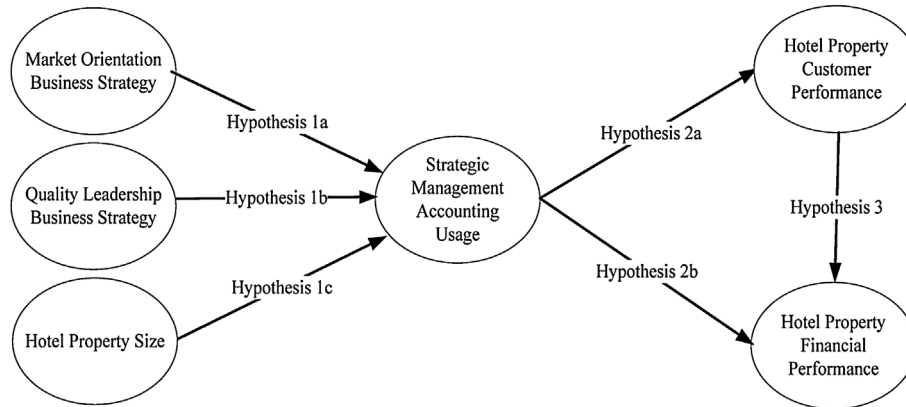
Market Orientation Business Strategy

Hypothesis 1a

Quality Leadership Business Strategy

Hypothesis 1b

Hypothesis 1c

Hotel Property Size

Strategic Management Accounting Usage

Hypothesis 2a

Hypothesis 2b

Hotel Property Customer Performance

Hypothesis 3

Hotel Property Financial Performance